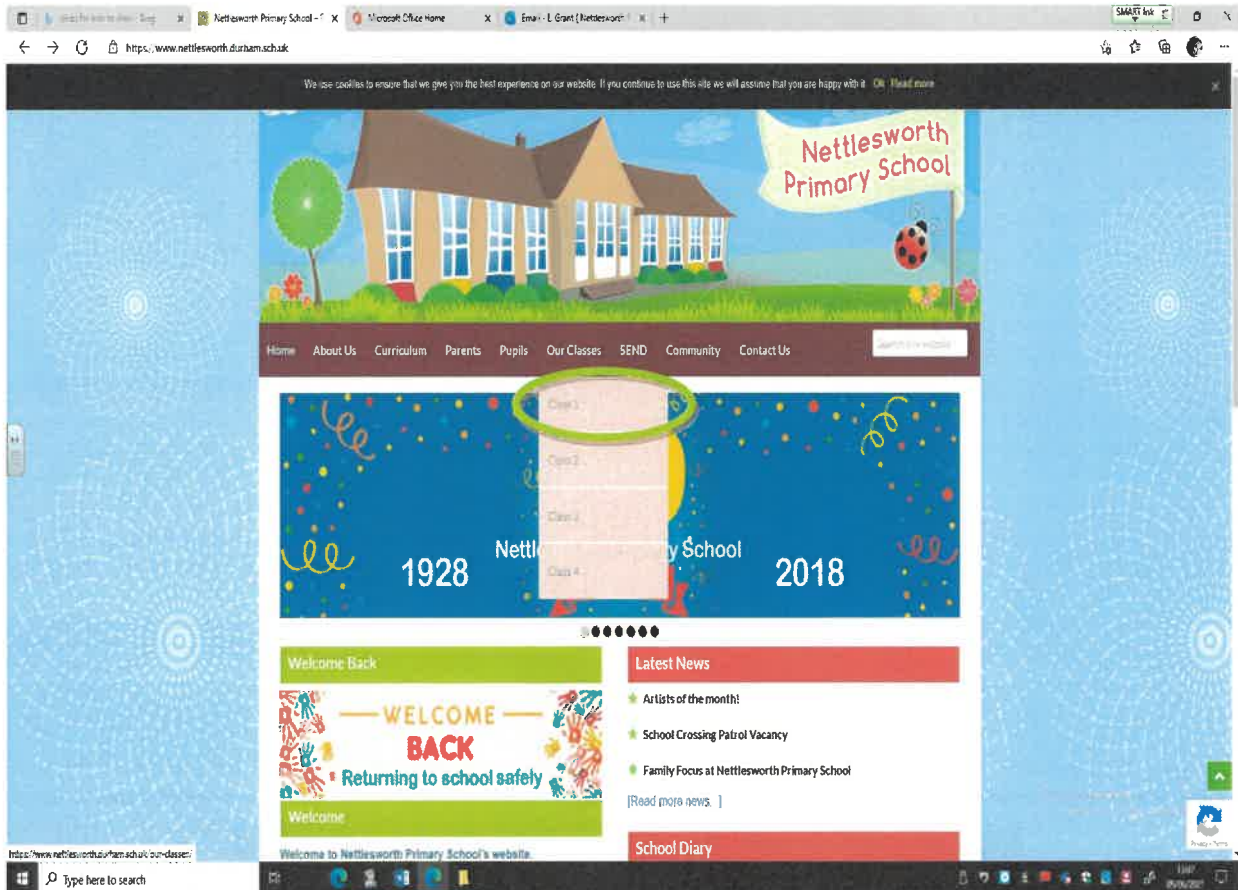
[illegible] | Nettlesworth Primary School - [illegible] | Microsoft Office Home | Email - L Grant (Nettlesworth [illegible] | +

SMART Ink

https://www.nettlesworth.durham.sch.uk

We use cookies to ensure that we give you the best experience on our website. If you continue to use this site we will assume that you are happy with it. Ok Read more

Nettlesworth Primary School

Home About Us Curriculum Parents Pupils Our Classes SEND Community Contact Us

Search this website

Class 1

Class 2

Class 3

Class 4

1928 Nettl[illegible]y School 2018

Welcome Back

WELCOME BACK Returning to school safely

Welcome

Welcome to Nettlesworth Primary School's website.

Latest News

Artists of the month!

School Crossing Patrol Vacancy

Family Focus at Nettlesworth Primary School

[Read more news...]

School Diary

https://www.nettlesworth.durham.sch.uk/our-classes/

Type here to search